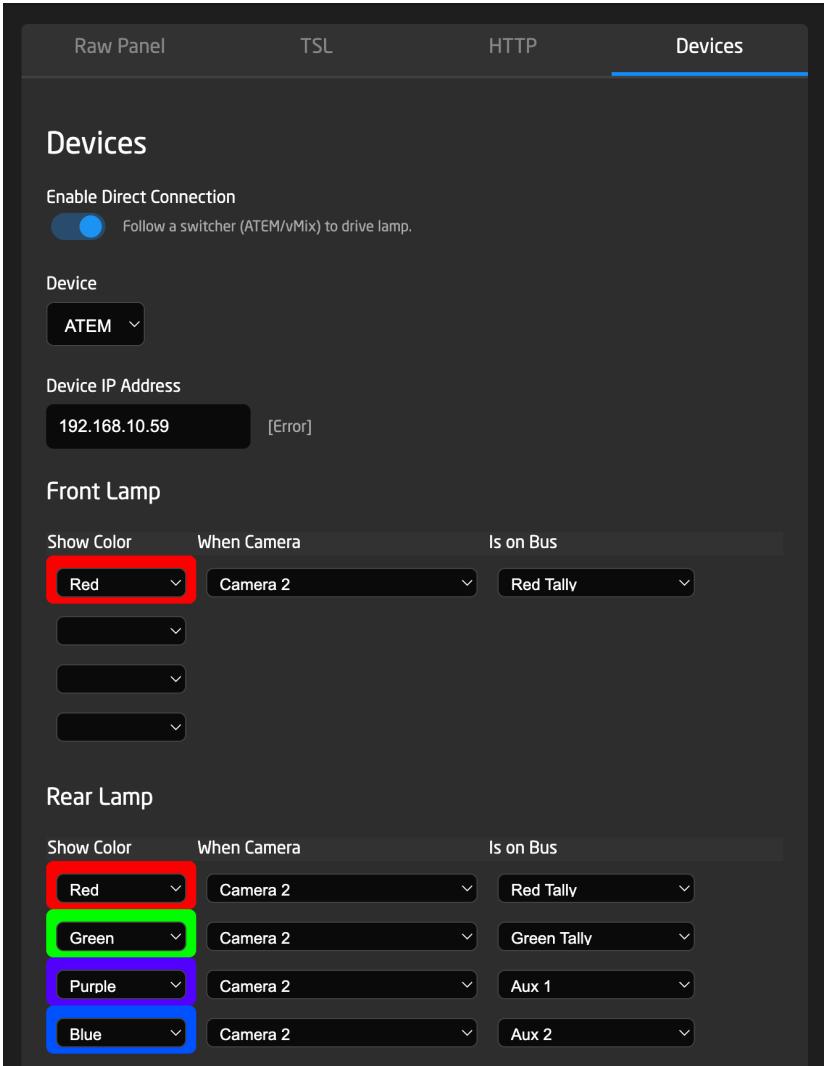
Raw Panel TSL HTTP Devices

Devices

Enable Direct Connection

Follow a switcher (ATEM/vMix) to drive lamp.

Device

ATEM

Device IP Address

192.168.10.59 [Error]

Front Lamp

| Show Color | When Camera | Is on Bus |
|---|---|---|
| Red | Camera 2 | Red Tally |
| | | |
| | | |
| | | |

Rear Lamp

| Show Color | When Camera | Is on Bus |
|---|---|---|
| Red | Camera 2 | Red Tally |
| Green | Camera 2 | Green Tally |
| Purple | Camera 2 | Aux 1 |
| Blue | Camera 2 | Aux 2 |